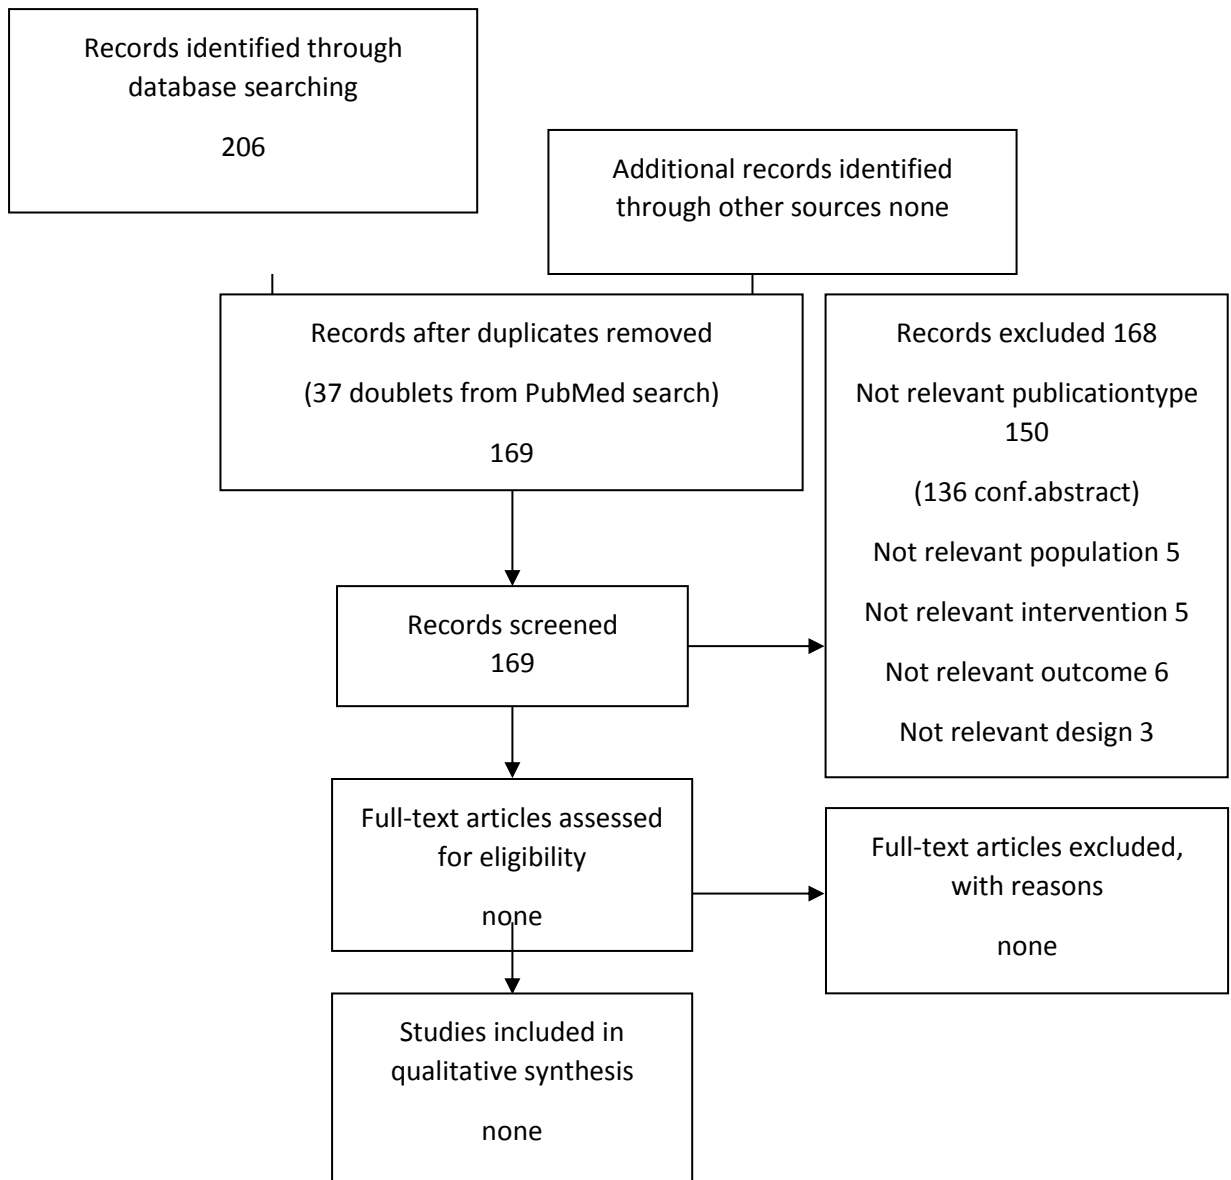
Records identified through database searching

206

Additional records identified through other sources none

Records after duplicates removed

(37 doublets from PubMed search)

169

Records excluded 168

Not relevant publicationtype 150

(136 conf.abstract)

Not relevant population 5

Not relevant intervention 5

Not relevant outcome 6

Not relevant design 3

Records screened 169

Full-text articles assessed for eligibility

none

Full-text articles excluded, with reasons

none

Studies included in qualitative synthesis

none